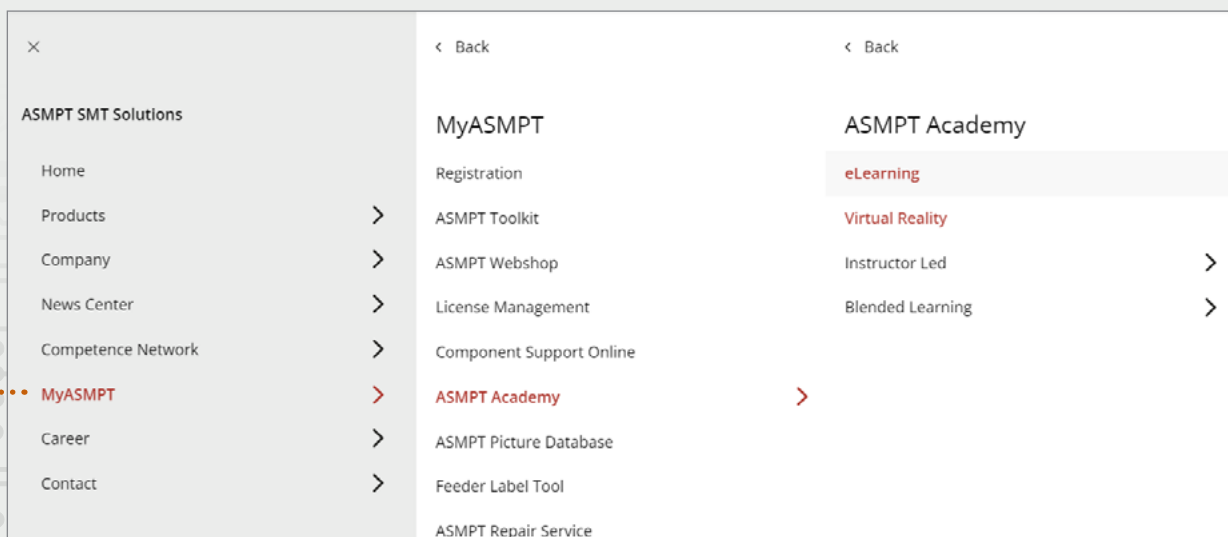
×

ASMPT SMT Solutions

Home

Products

Company

News Center

Competence Network

MyASMPT

Career

Contact

Back

MyASMPT

Registration

ASMPT Toolkit

ASMPT Webshop

License Management

Component Support Online

ASMPT Academy

ASMPT Picture Database

Feeder Label Tool

ASMPT Repair Service

Back

ASMPT Academy

eLearning

Virtual Reality

Instructor Led

Blended Learning